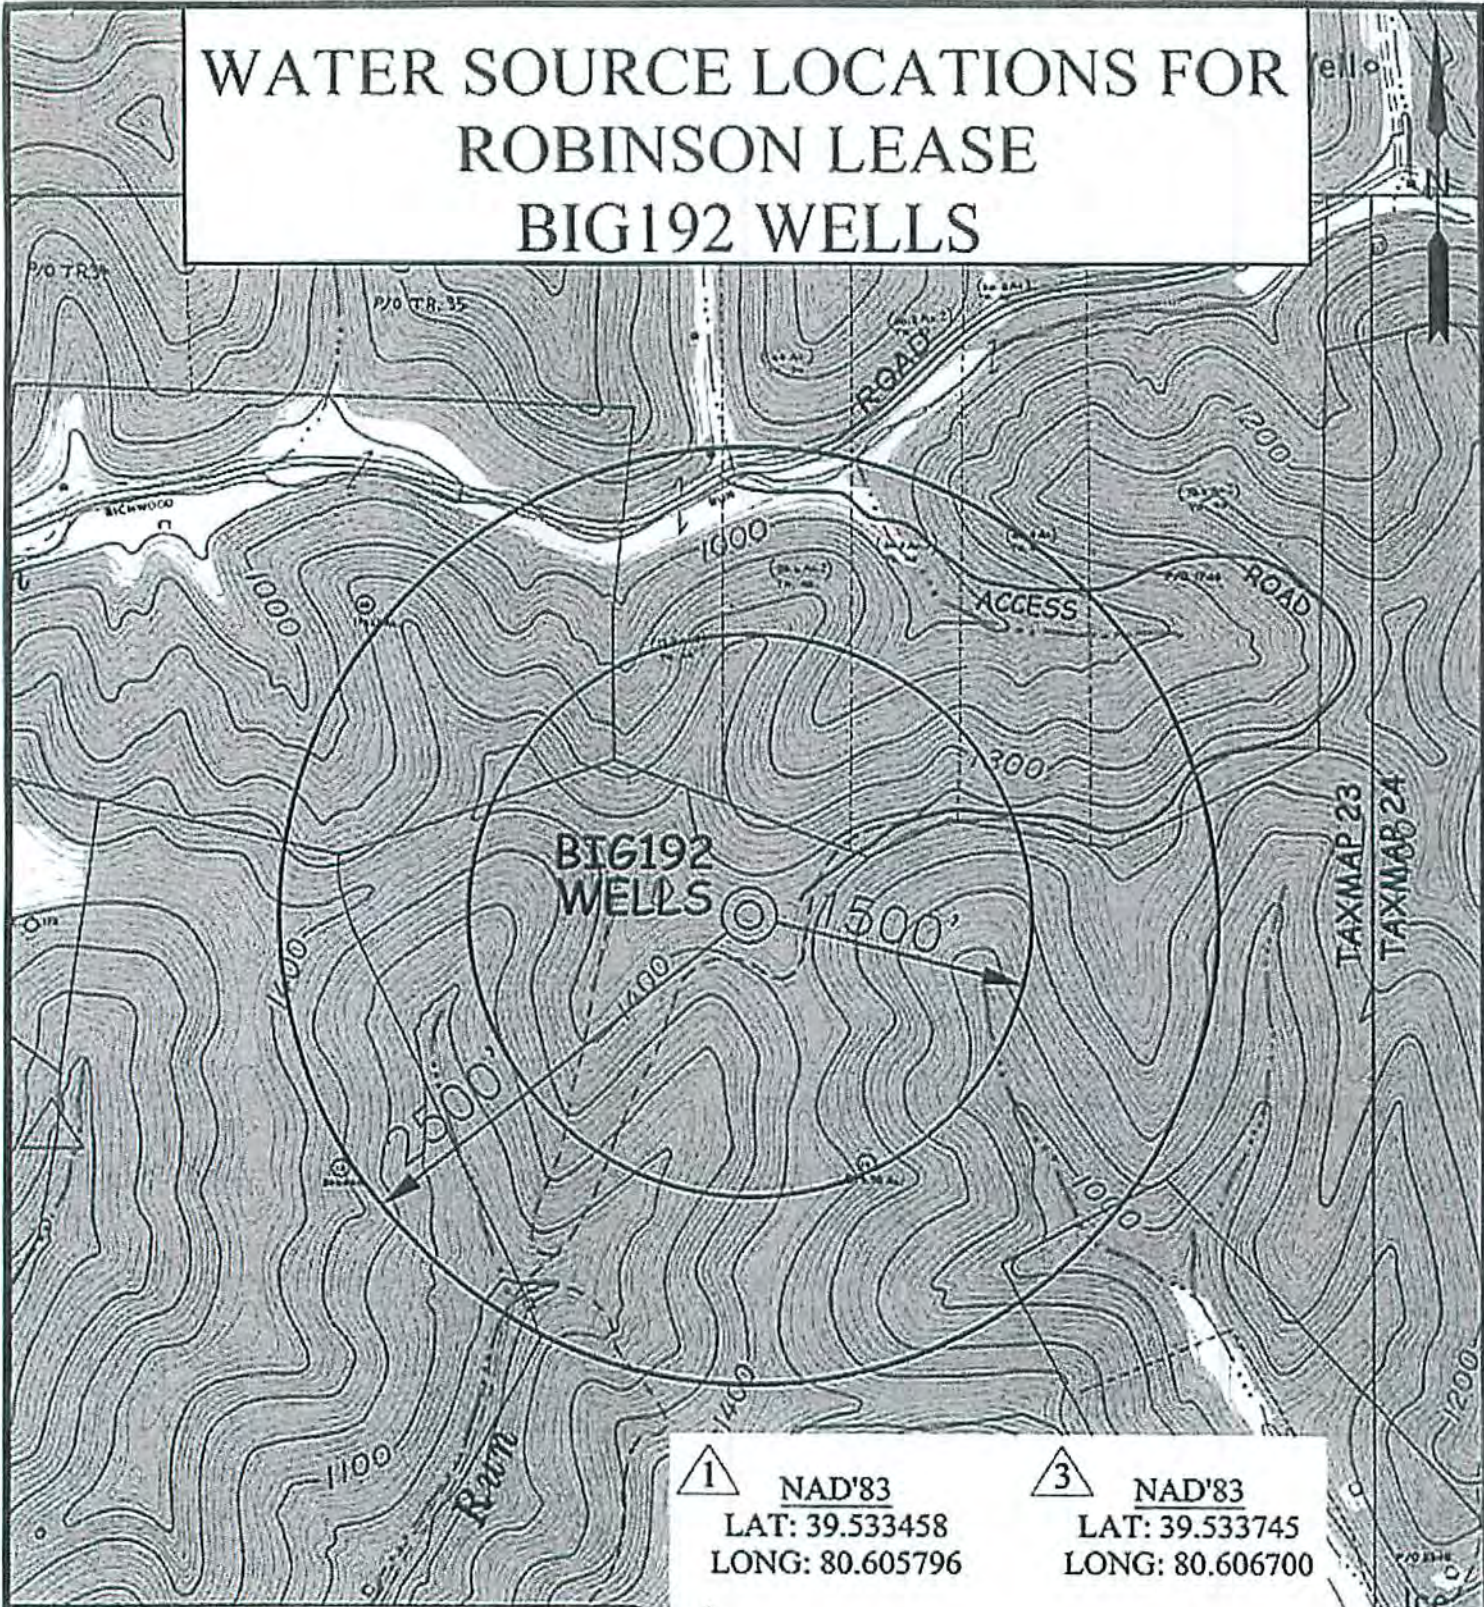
WATER SOURCE LOCATIONS FOR
ROBINSON LEASE
BIG192 WELLS

N

P/O TR.34
P/O TR.35
ROAD
1200
1000
1000
ACCESS
ROAD
1300
BIG192
WELLS
1500'
2500'
1400
1100
1000
TAXMAP 23
TAXMAP 24
1400
1100
Run
1200

1 NAD'83
LAT: 39.533458
LONG: 80.605796

3 NAD'83
LAT: 39.533745
LONG: 80.606700